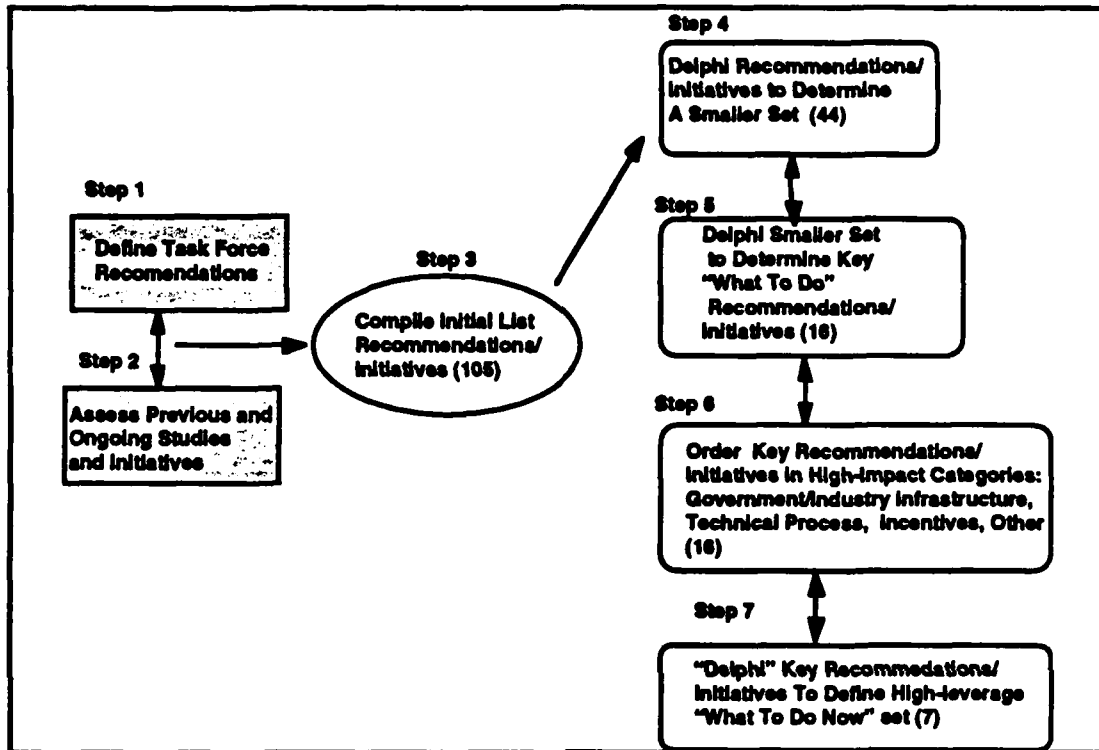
Step 1

Define Task Force Recomendations

Step 2

Assess Previous and Ongoing Studies and Initiatives

Step 3

Compile Initial List Recommendations/ Initiatives (105)

Step 4

Delphi Recommendations/ Initiatives to Determine A Smaller Set (44)

Step 5

Delphi Smaller Set to Determine Key "What To Do" Recommendations/ Initiatives (16)

Step 6

Order Key Recommendations/ Initiatives in High-Impact Categories: Government/Industry Infrastructure, Technical Process, Incentives, Other (16)

Step 7

"Delphi" Key Recommedations/ Initiatives To Define High-leverage "What To Do Now" set (7)